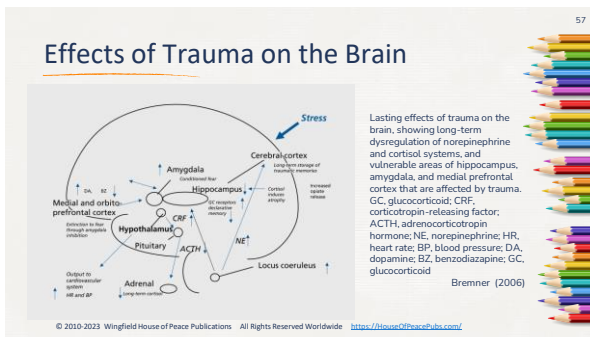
57

Effects of Trauma on the Brain

Stress

Cerebral cortex

Long-term storage of traumatic memories

Amygdala

Conditioned fear

Hippocampus

GC receptors declarative memory

Cortisol induces atrophy

Increased opiate release

DA, BZ

Medial and orbito-prefrontal cortex

Extinction to fear through amygdala inhibition

CRF

Hypothalamus

Pituitary

ACTH

NE

Output to cardiovascular system HR and BP

Adrenal

Long-term cortisol

Locus coeruleus

Lasting effects of trauma on the brain, showing long-term dysregulation of norepinephrine and cortisol systems, and vulnerable areas of hippocampus, amygdala, and medial prefrontal cortex that are affected by trauma. GC, glucocorticoid; CRF, corticotropin-releasing factor; ACTH, adrenocorticotropin hormone; NE, norepinephrine; HR, heart rate; BP, blood pressure; DA, dopamine; BZ, benzodiazapine; GC, glucocorticoid

Bremner (2006)

© 2010-2023 Wingfield House of Peace Publications All Rights Reserved Worldwide https://HouseOfPeacePubs.com/